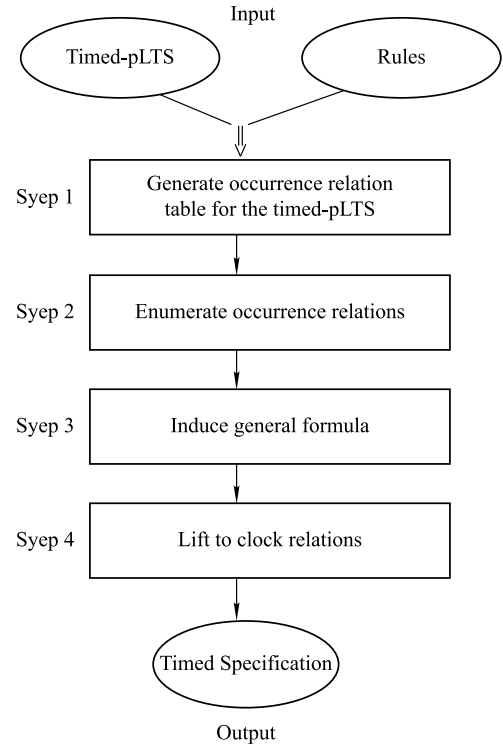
Input

Timed-pLTS

Rules

Syep 1

Generate occurrence relation table for the timed-pLTS

Syep 2

Enumerate occurrence relations

Syep 3

Induce general formula

Syep 4

Lift to clock relations

Timed Specification

Output